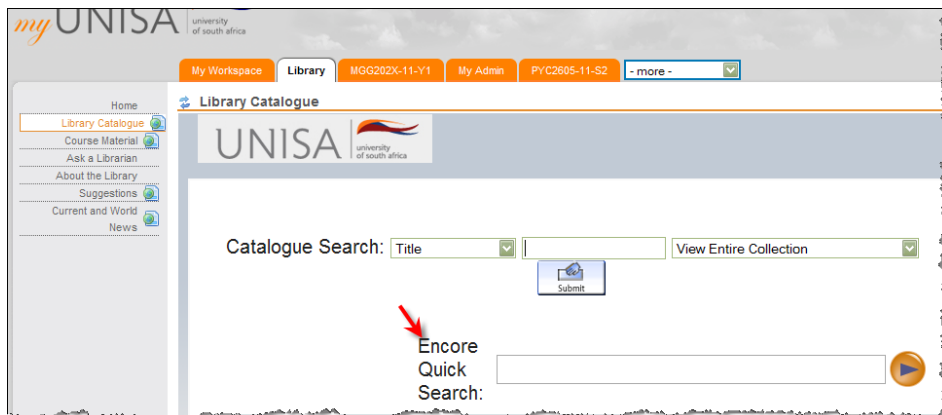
my UNISA university of south africa

My Workspace | Library | MGG202X-11-Y1 | My Admin | PYC2605-11-S2 | - more -

Home
Library Catalogue
Course Material
Ask a Librarian
About the Library
Suggestions
Current and World News

Library Catalogue

UNISA university of south africa

Catalogue Search: Title | View Entire Collection

Submit

Encore Quick Search: